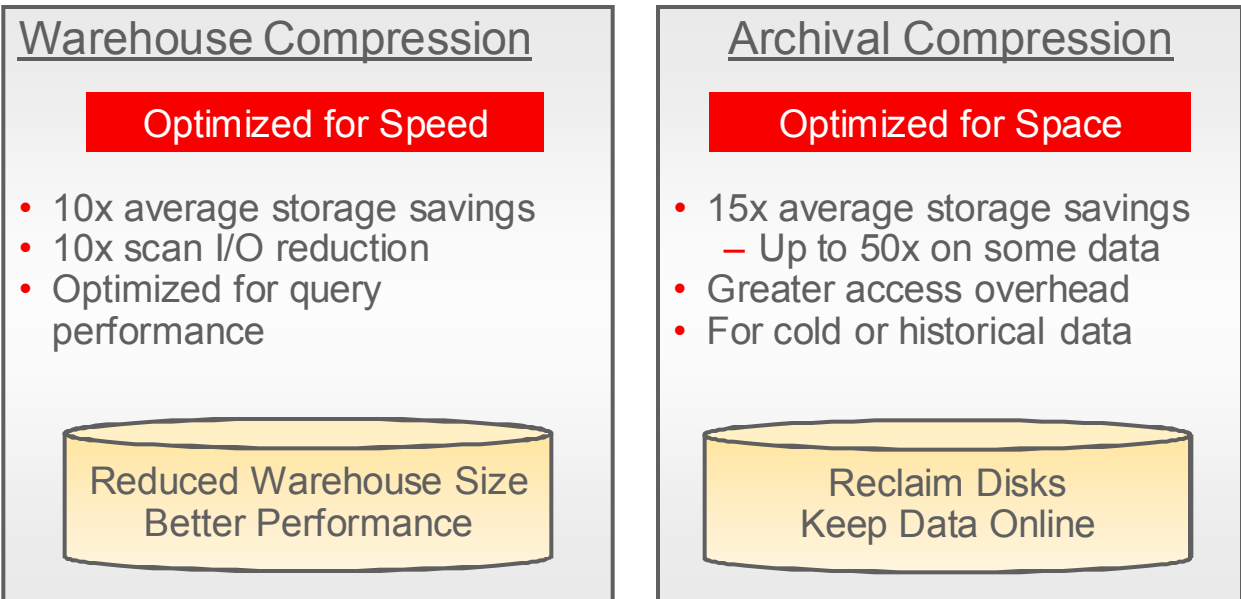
Warehouse Compression

Optimized for Speed

- 10x average storage savings
- 10x scan I/O reduction
- Optimized for query performance

Reduced Warehouse Size
Better Performance

Archival Compression

Optimized for Space

- 15x average storage savings
  – Up to 50x on some data
- Greater access overhead
- For cold or historical data

Reclaim Disks
Keep Data Online